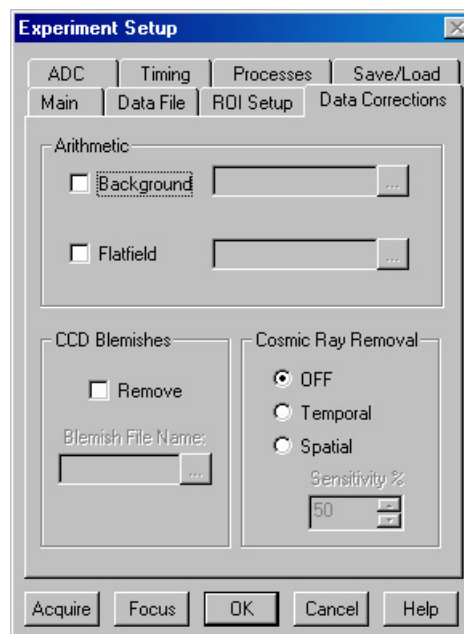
Experiment Setup

ADC | Timing | Processes | Save/Load
Main | Data File | ROI Setup | Data Corrections

Arithmetic
Background ...
Flatfield ...

CCD Blemishes
Remove
Blemish File Name:
...

Cosmic Ray Removal
OFF
Temporal
Spatial
Sensitivity %
50

Acquire | Focus | OK | Cancel | Help